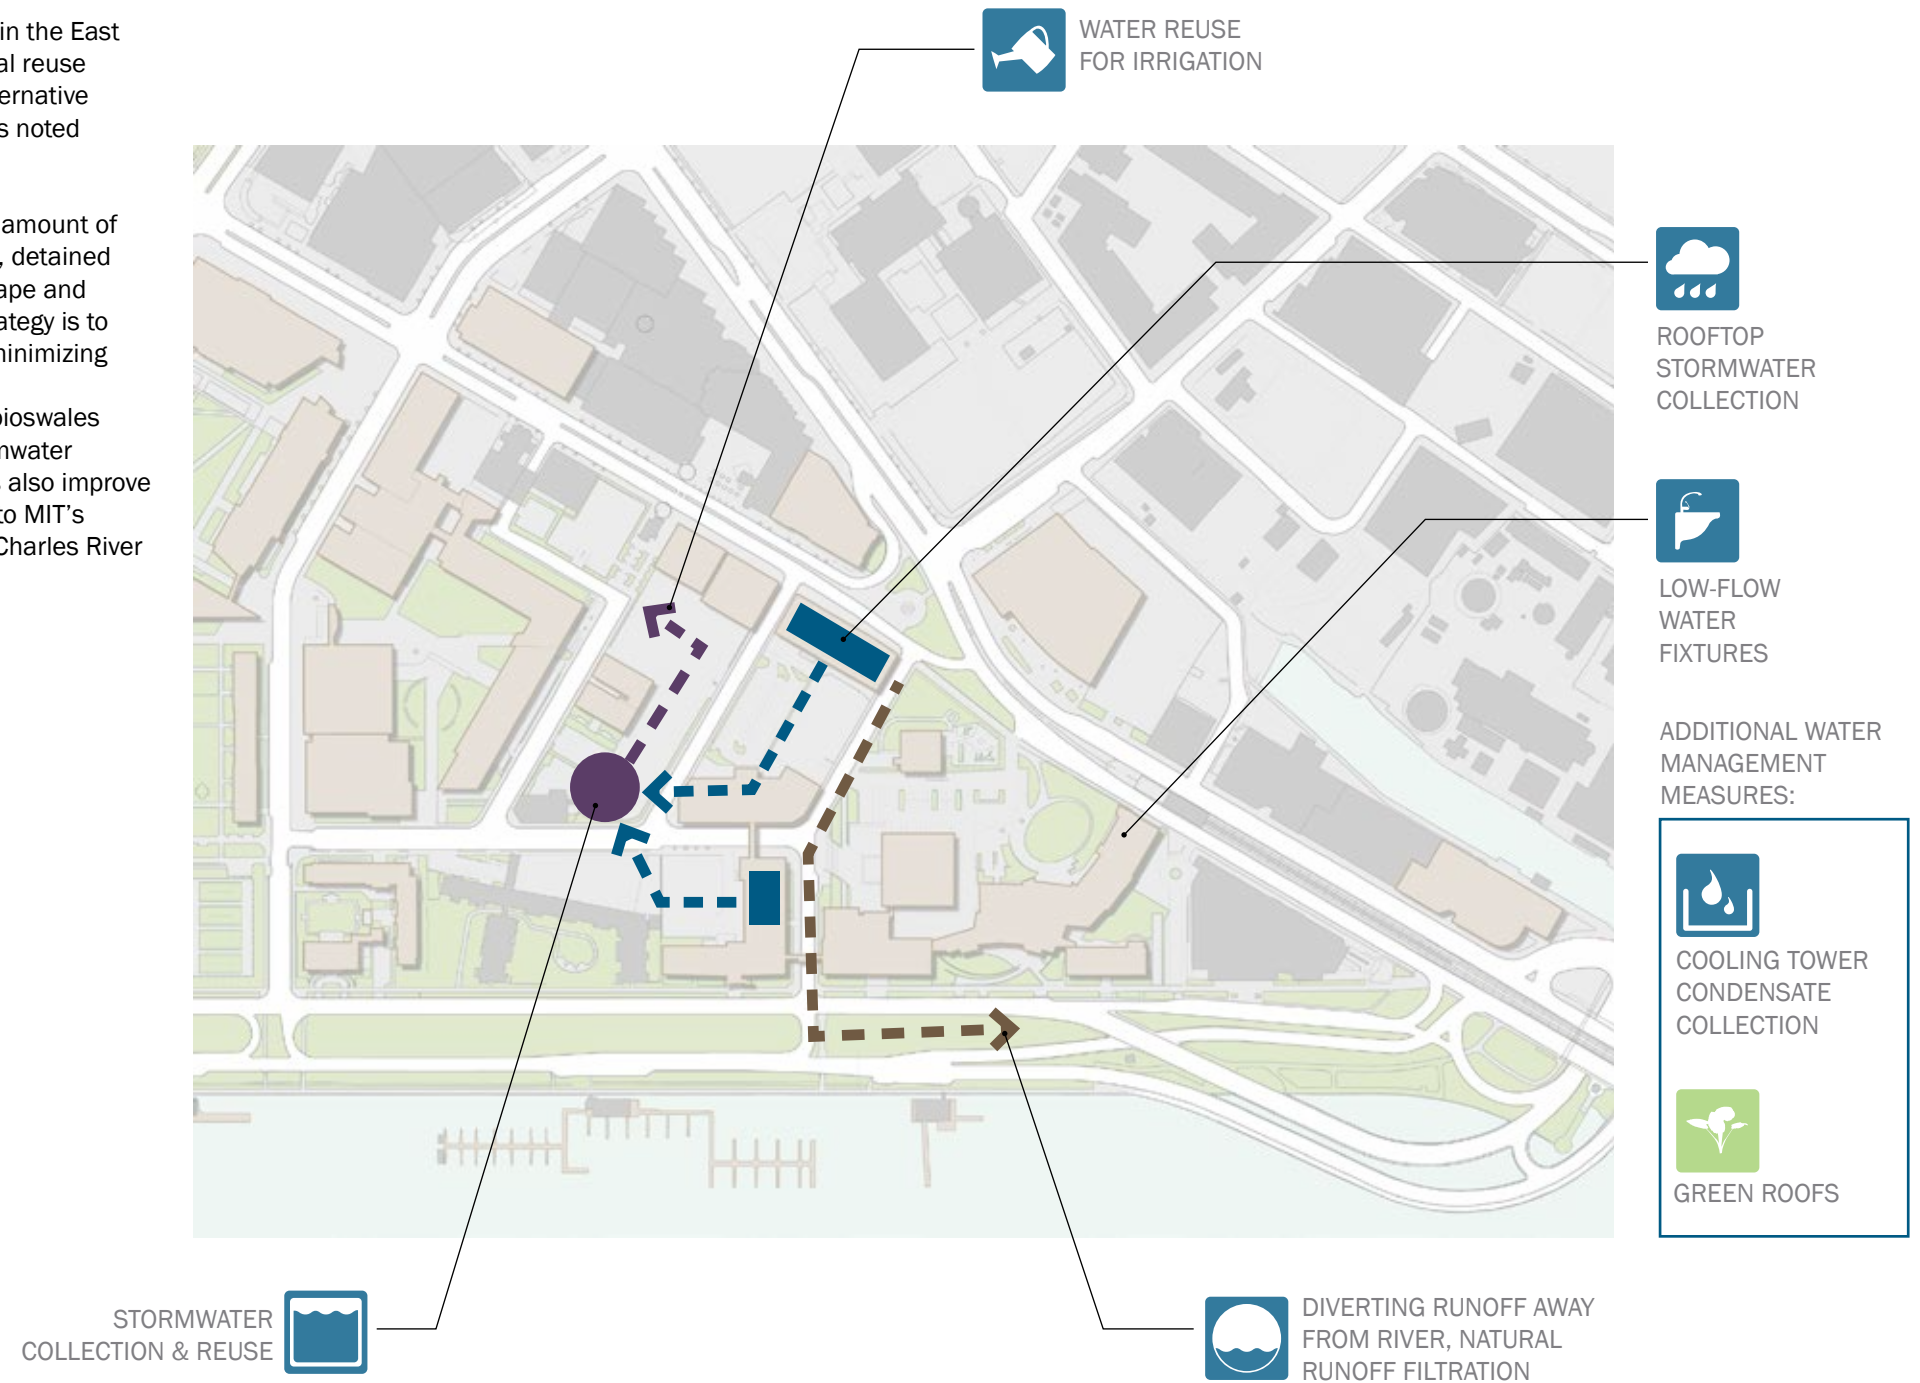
in the East
al reuse
ernative
s noted

amount of
, detained
ape and
ategy is to
ninimizing

bioswales
nwater
also improve
to MIT's
Charles River

WATER REUSE
FOR IRRIGATION

ROOFTOP
STORMWATER
COLLECTION

LOW-FLOW
WATER
FIXTURES

ADDITIONAL WATER
MANAGEMENT
MEASURES:

COOLING TOWER
CONDENSATE
COLLECTION

GREEN ROOFS

STORMWATER
COLLECTION & REUSE

DIVERTING RUNOFF AWAY
FROM RIVER, NATURAL
RUNOFF FILTRATION